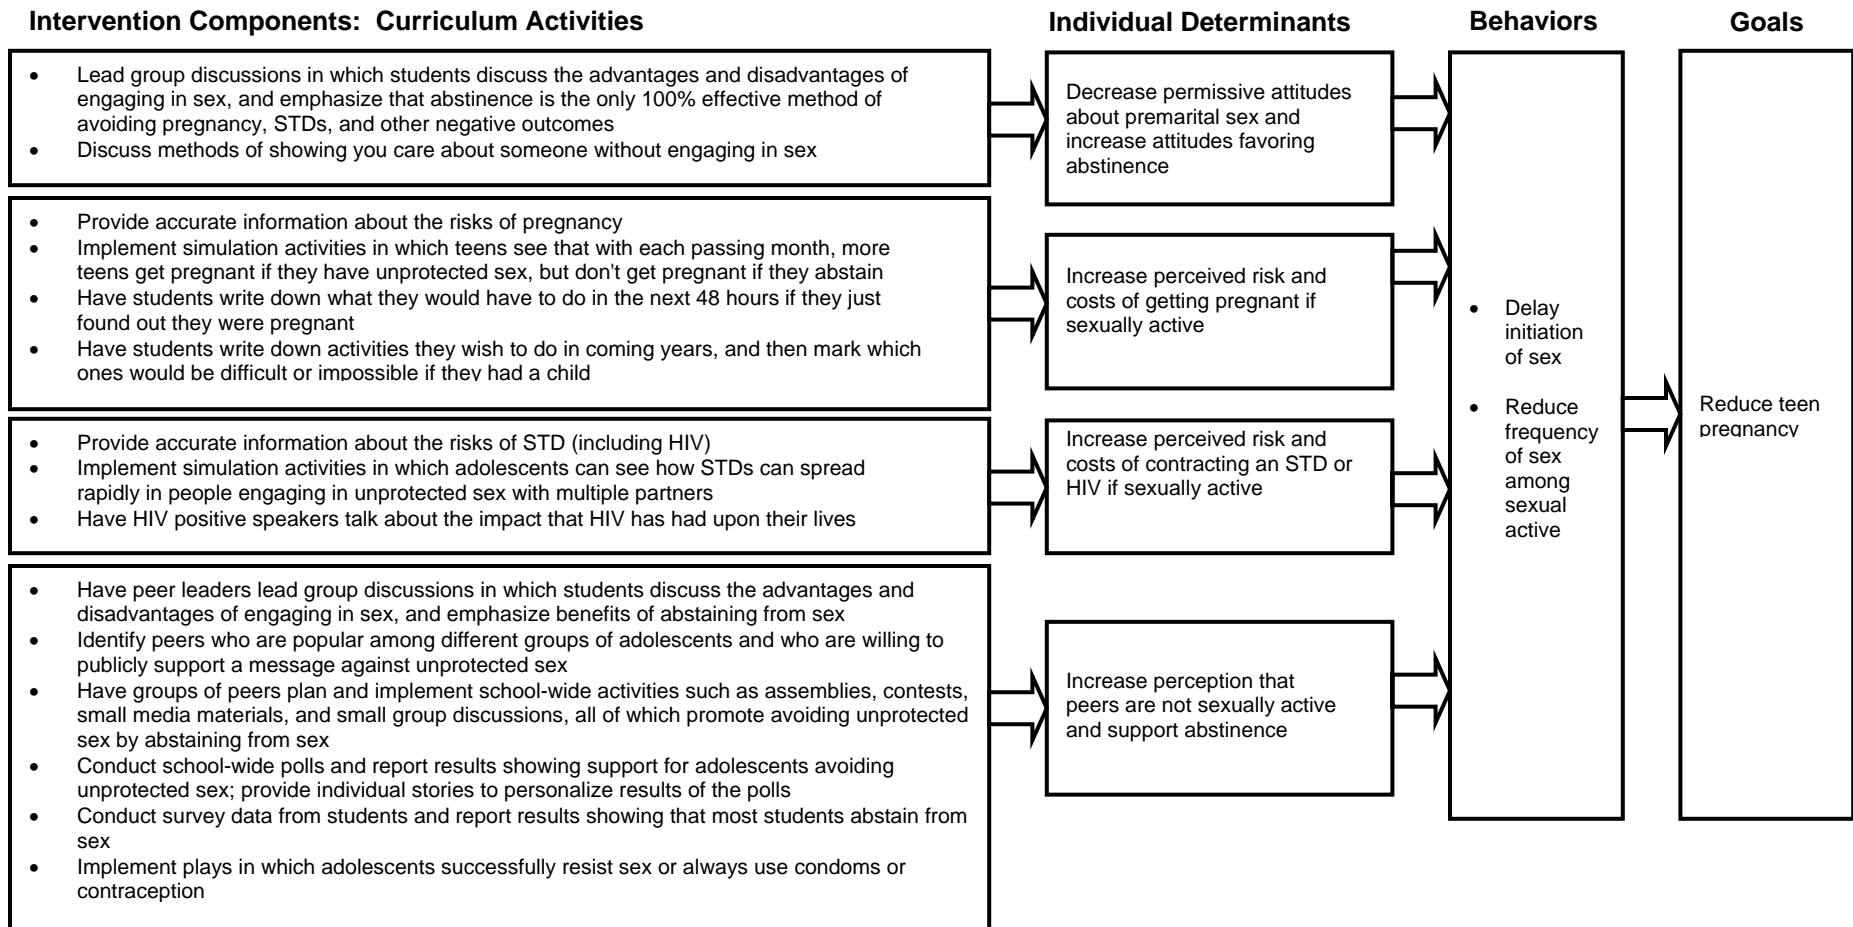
Intervention Components: Curriculum Activities

Individual Determinants

Behaviors

Goals

- Lead group discussions in which students discuss the advantages and disadvantages of engaging in sex, and emphasize that abstinence is the only 100% effective method of avoiding pregnancy, STDs, and other negative outcomes
- Discuss methods of showing you care about someone without engaging in sex

Decrease permissive attitudes about premarital sex and increase attitudes favoring abstinence

- Provide accurate information about the risks of pregnancy
- Implement simulation activities in which teens see that with each passing month, more teens get pregnant if they have unprotected sex, but don't get pregnant if they abstain
- Have students write down what they would have to do in the next 48 hours if they just found out they were pregnant
- Have students write down activities they wish to do in coming years, and then mark which ones would be difficult or impossible if they had a child

Increase perceived risk and costs of getting pregnant if sexually active

- Provide accurate information about the risks of STD (including HIV)
- Implement simulation activities in which adolescents can see how STDs can spread rapidly in people engaging in unprotected sex with multiple partners
- Have HIV positive speakers talk about the impact that HIV has had upon their lives

Increase perceived risk and costs of contracting an STD or HIV if sexually active

- Have peer leaders lead group discussions in which students discuss the advantages and disadvantages of engaging in sex, and emphasize benefits of abstaining from sex
- Identify peers who are popular among different groups of adolescents and who are willing to publicly support a message against unprotected sex
- Have groups of peers plan and implement school-wide activities such as assemblies, contests, small media materials, and small group discussions, all of which promote avoiding unprotected sex by abstaining from sex
- Conduct school-wide polls and report results showing support for adolescents avoiding unprotected sex; provide individual stories to personalize results of the polls
- Conduct survey data from students and report results showing that most students abstain from sex
- Implement plays in which adolescents successfully resist sex or always use condoms or contraception

Increase perception that peers are not sexually active and support abstinence

- Delay initiation of sex
- Reduce frequency of sex among sexual active

Reduce teen pregnancy